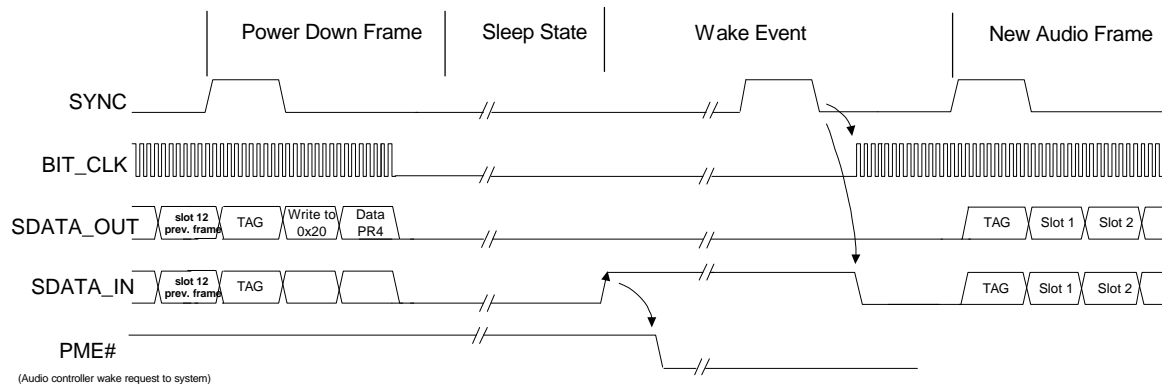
Power Down Frame

Sleep State

Wake Event

New Audio Frame

SYNC

BIT_CLK

SDATA_OUT

slot 12 prev. frame

TAG

Write to 0x20

Data PR4

TAG

Slot 1

Slot 2

SDATA_IN

slot 12 prev. frame

TAG

TAG

Slot 1

Slot 2

PME#

(Audio controller wake request to system)